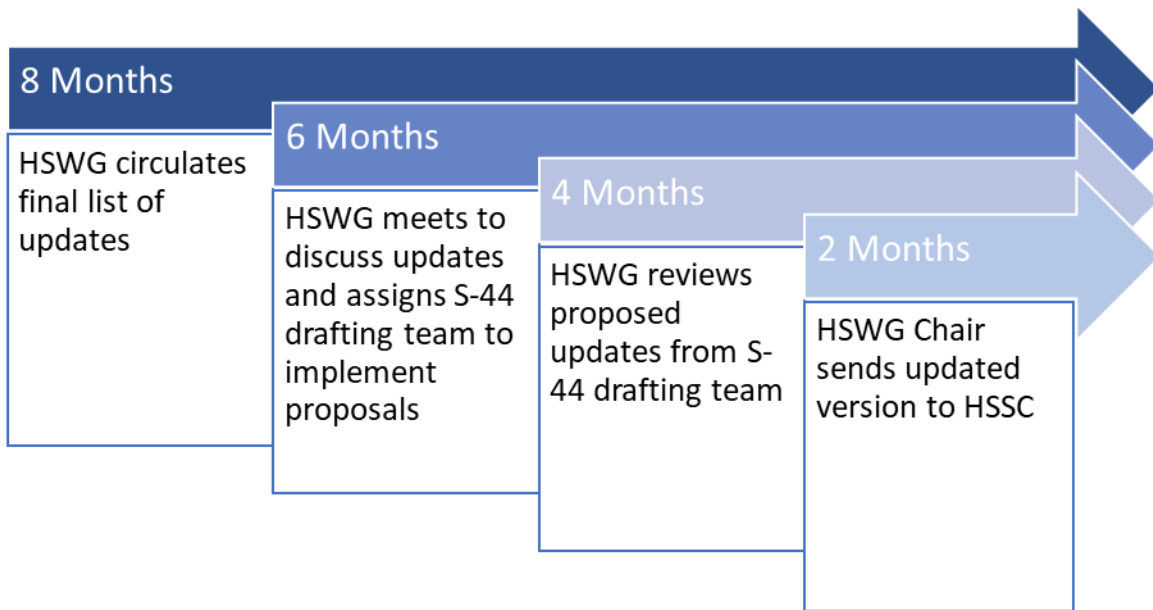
8 Months

HSWG circulates final list of updates

6 Months

HSWG meets to discuss updates and assigns S-44 drafting team to implement proposals

4 Months

HSWG reviews proposed updates from S-44 drafting team

2 Months

HSWG Chair sends updated version to HSSC